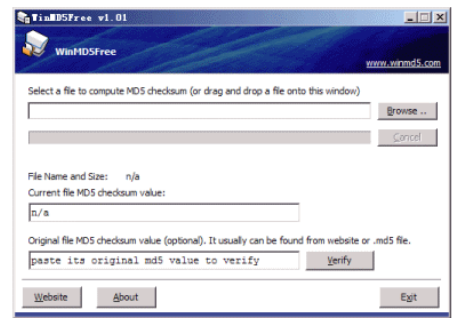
WinMD5Free v1.01

WinMD5Free

www.winmd5.com

Select a file to compute MD5 checksum (or drag and drop a file onto this window)

Browse ..

Cancel

File Name and Size: n/a

Current file MD5 checksum value:

n/a

Original file MD5 checksum value (optional). It usually can be found from website or .md5 file.

paste its original md5 value to verify

Verify

Website

About

Exit